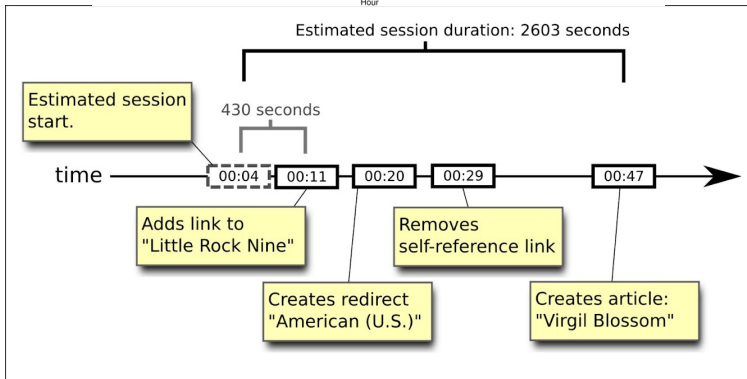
Hour

Estimated session duration: 2603 seconds

Estimated session start.

430 seconds

time

00:04

00:11

00:20

00:29

00:47

Adds link to "Little Rock Nine"

Removes self-reference link

Creates redirect "American (U.S.)"

Creates article: "Virgil Blossom"